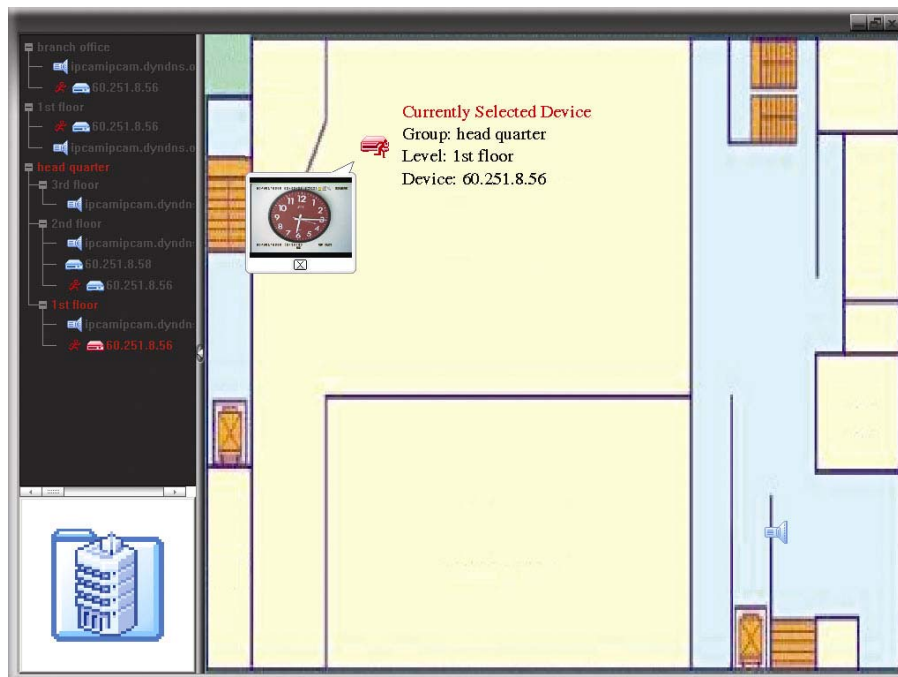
branch office
ipcamipcam.dyndns.o
60.251.8.56
1st floor
60.251.8.56
ipcamipcam.dyndns.o
head quarter
3rd floor
ipcamipcam.dyndn
2nd floor
ipcamipcam.dyndn
60.251.8.58
60.251.8.56
1st floor
ipcamipcam.dyndn
60.251.8.56

Currently Selected Device
Group: head quarter
Level: 1st floor
Device: 60.251.8.56